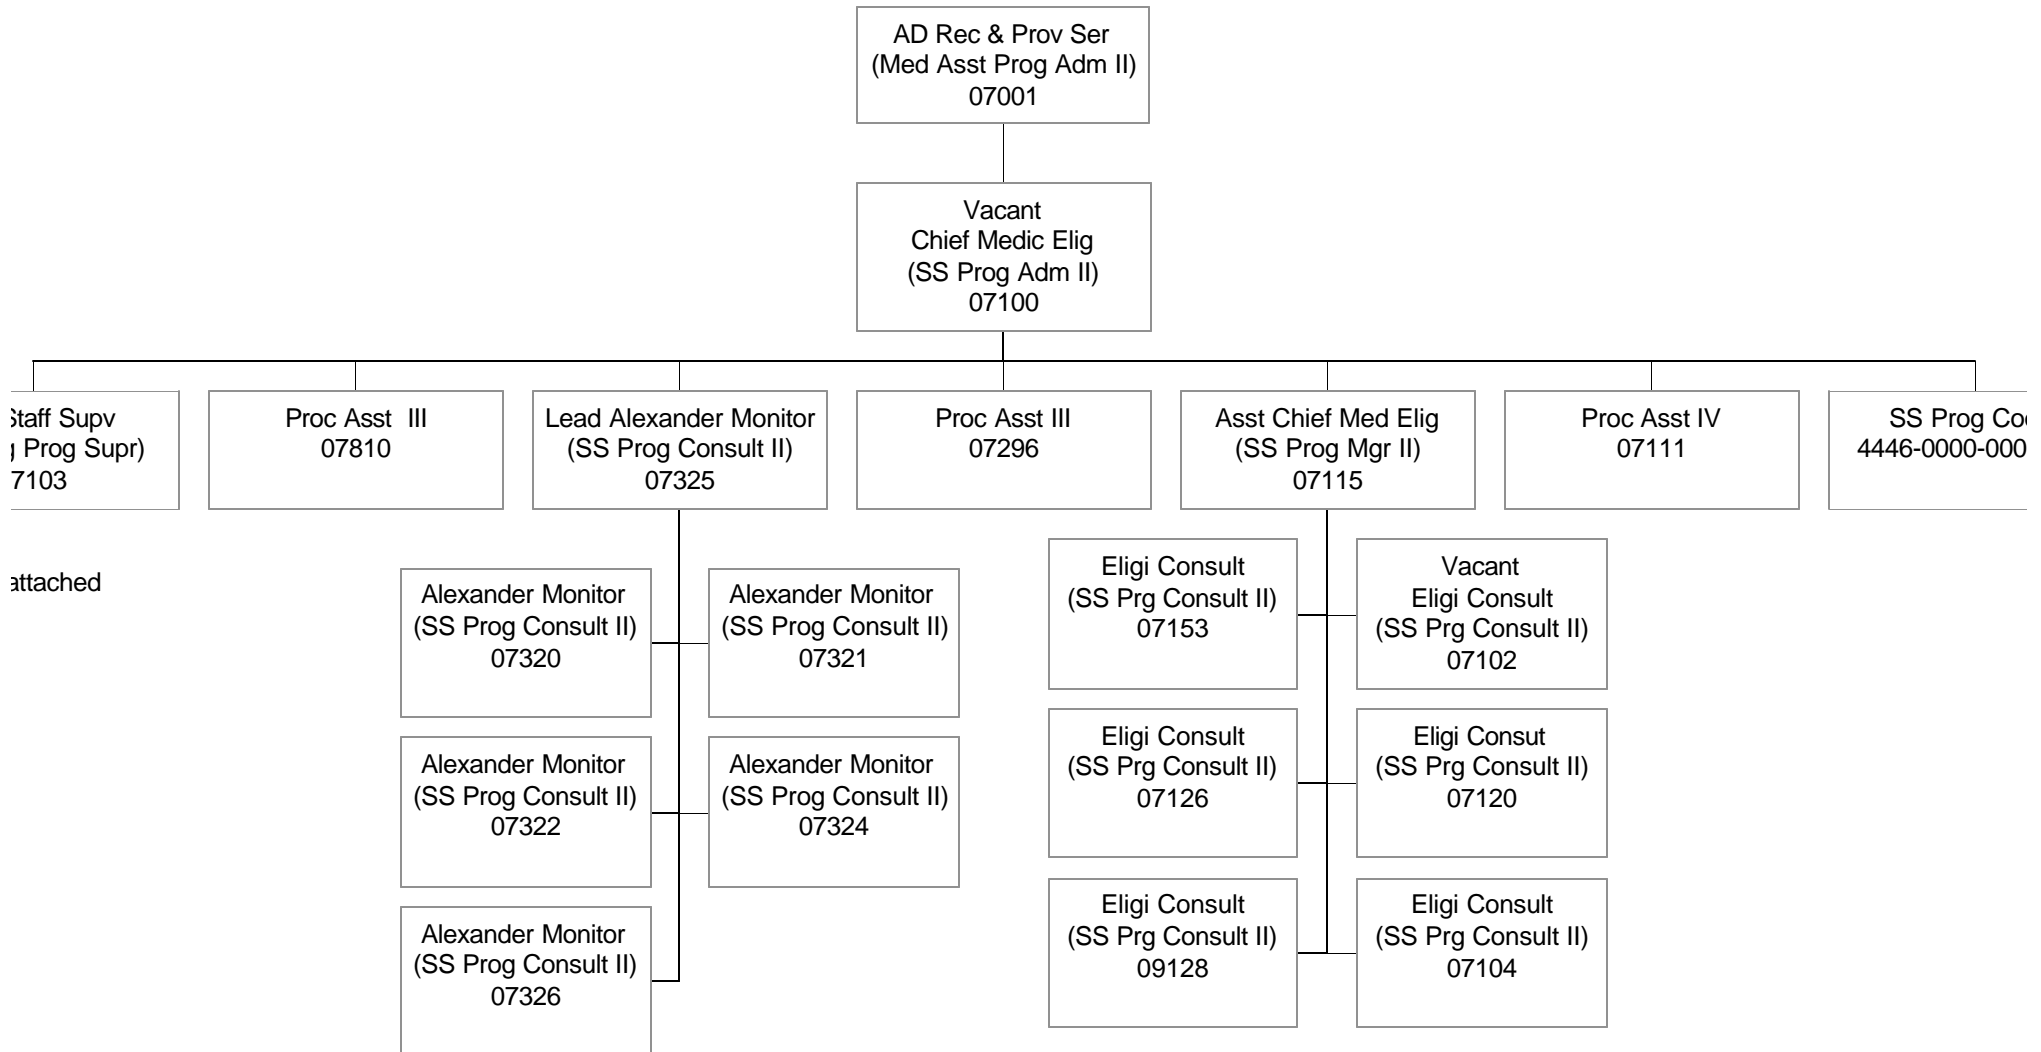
AD Rec & Prov Ser
(Med Asst Prog Adm II)
07001

Vacant
Chief Medic Elig
(SS Prog Adm II)
07100

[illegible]taff Supv
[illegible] Prog Supr)
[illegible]7103

Proc Asst III
07810

Lead Alexander Monitor
(SS Prog Consult II)
07325

Proc Asst III
07296

Asst Chief Med Elig
(SS Prog Mgr II)
07115

Proc Asst IV
07111

SS Prog Co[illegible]
4446-0000-000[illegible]

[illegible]ttached

Alexander Monitor
(SS Prog Consult II)
07320

Alexander Monitor
(SS Prog Consult II)
07321

Alexander Monitor
(SS Prog Consult II)
07322

Alexander Monitor
(SS Prog Consult II)
07324

Alexander Monitor
(SS Prog Consult II)
07326

Eligi Consult
(SS Prg Consult II)
07153

Vacant
Eligi Consult
(SS Prg Consult II)
07102

Eligi Consult
(SS Prg Consult II)
07126

Eligi Consut
(SS Prg Consult II)
07120

Eligi Consult
(SS Prg Consult II)
09128

Eligi Consult
(SS Prg Consult II)
07104